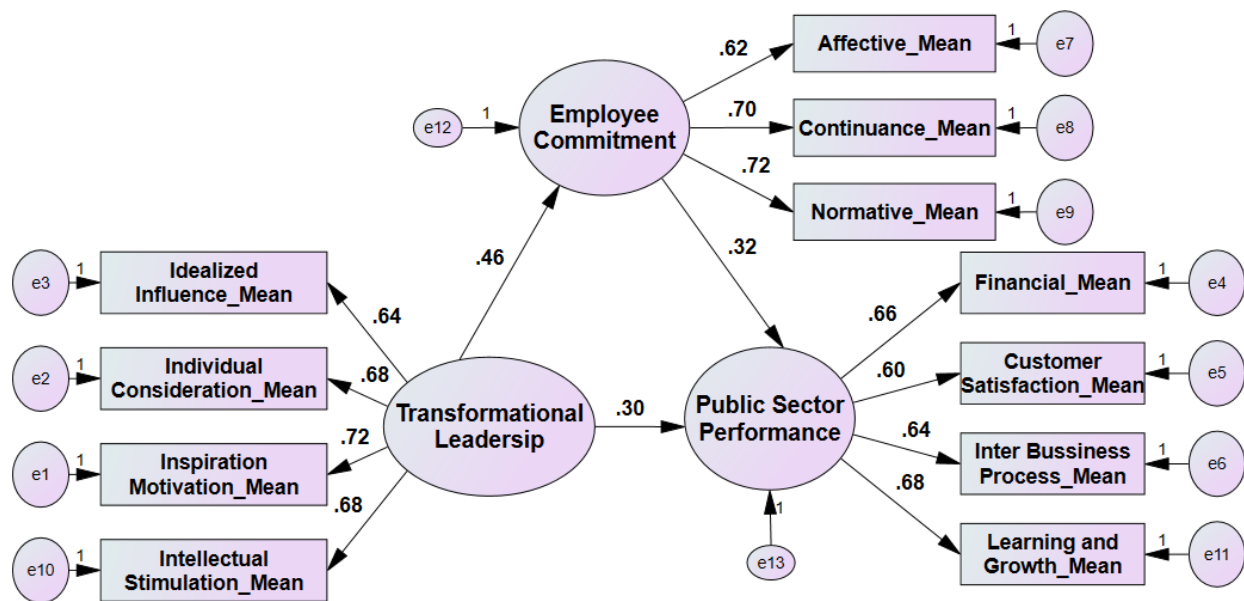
e12
1
Employee Commitment
.62
Affective_Mean
1
e7
.70
Continuance_Mean
1
e8
.72
Normative_Mean
1
e9
.46
.32
e3
1
Idealized Influence_Mean
.64
e2
1
Individual Consideration_Mean
.68
Transformational Leadersip
.30
Public Sector Performance
e1
1
Inspiration Motivation_Mean
.72
e10
1
Intellectual Stimulation_Mean
.68
.66
Financial_Mean
1
e4
.60
Customer Satisfaction_Mean
1
e5
.64
Inter Bussiness Process_Mean
1
e6
.68
Learning and Growth_Mean
1
e11
1
e13